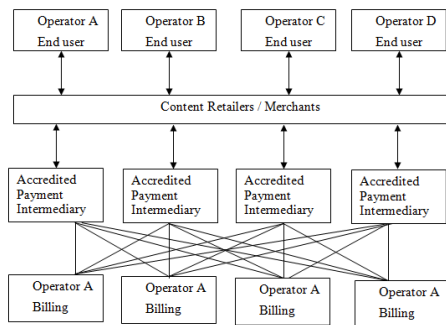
Operator A
End user

Operator B
End user

Operator C
End user

Operator D
End user

Content Retailers / Merchants

Accredited Payment Intermediary

Accredited Payment Intermediary

Accredited Payment Intermediary

Accredited Payment Intermediary

Operator A
Billing

Operator A
Billing

Operator A
Billing

Operator A
Billing